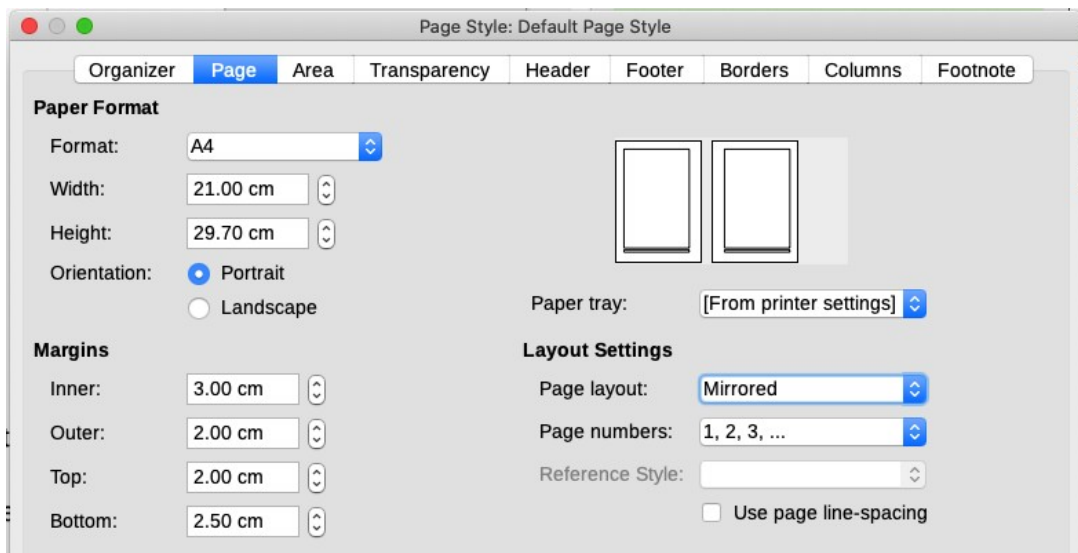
Page Style: Default Page Style

Organizer Page Area Transparency Header Footer Borders Columns Footnote

Paper Format

Format: A4

Width: 21.00 cm

Height: 29.70 cm

Orientation: Portrait

Landscape

Paper tray: [From printer settings]

Margins

Inner: 3.00 cm

Outer: 2.00 cm

Top: 2.00 cm

Bottom: 2.50 cm

Layout Settings

Page layout: Mirrored

Page numbers: 1, 2, 3, ...

Reference Style:

Use page line-spacing